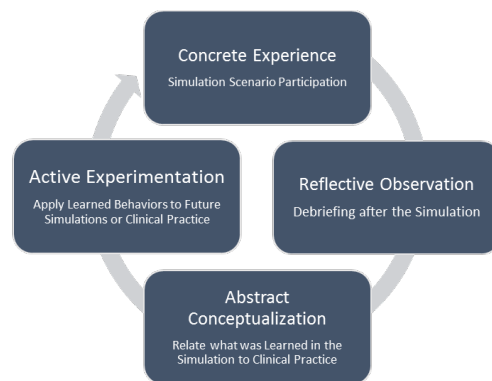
Concrete Experience

Simulation Scenario Participation

Reflective Observation

Debriefing after the Simulation

Abstract Conceptualization

Relate what was Learned in the Simulation to Clinical Practice

Active Experimentation

Apply Learned Behaviors to Future Simulations or Clinical Practice